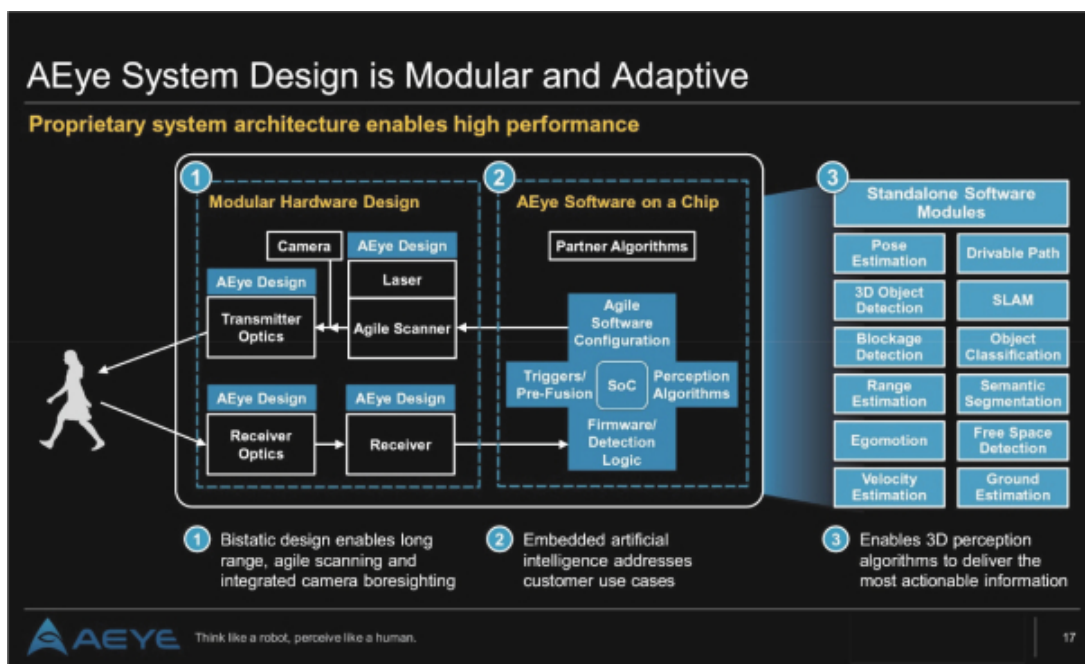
AEye System Design is Modular and Adaptive

Proprietary system architecture enables high performance

1 Modular Hardware Design

Camera

AEye Design

Laser

AEye Design

Transmitter Optics

Agile Scanner

AEye Design

Receiver Optics

AEye Design

Receiver

2 AEye Software on a Chip

Partner Algorithms

Agile Software Configuration

Triggers/ Pre-Fusion

SoC

Perception Algorithms

Firmware/ Detection Logic

3 Standalone Software Modules

Pose Estimation

Drivable Path

3D Object Detection

SLAM

Blockage Detection

Object Classification

Range Estimation

Semantic Segmentation

Egomotion

Free Space Detection

Velocity Estimation

Ground Estimation

1 Bistatic design enables long range, agile scanning and integrated camera boresighting

2 Embedded artificial intelligence addresses customer use cases

3 Enables 3D perception algorithms to deliver the most actionable information

AEYE Think like a robot, perceive like a human.

17